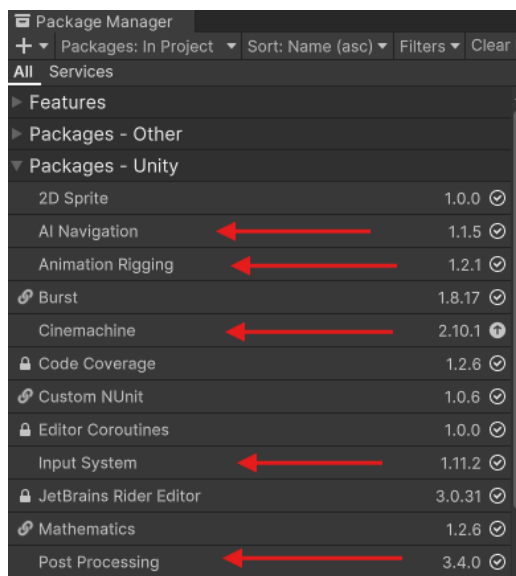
Package Manager

+ ▾ Packages: In Project ▾ Sort: Name (asc) ▾ Filters ▾ Clear

All Services

Features

Packages - Other

Packages - Unity

| | |
|---|---|
| 2D Sprite | 1.0.0 |
| AI Navigation | 1.1.5 |
| Animation Rigging | 1.2.1 |
| Burst | 1.8.17 |
| Cinemachine | 2.10.1 |
| Code Coverage | 1.2.6 |
| Custom NUnit | 1.0.6 |
| Editor Coroutines | 1.0.0 |
| Input System | 1.11.2 |
| JetBrains Rider Editor | 3.0.31 |
| Mathematics | 1.2.6 |
| Post Processing | 3.4.0 |